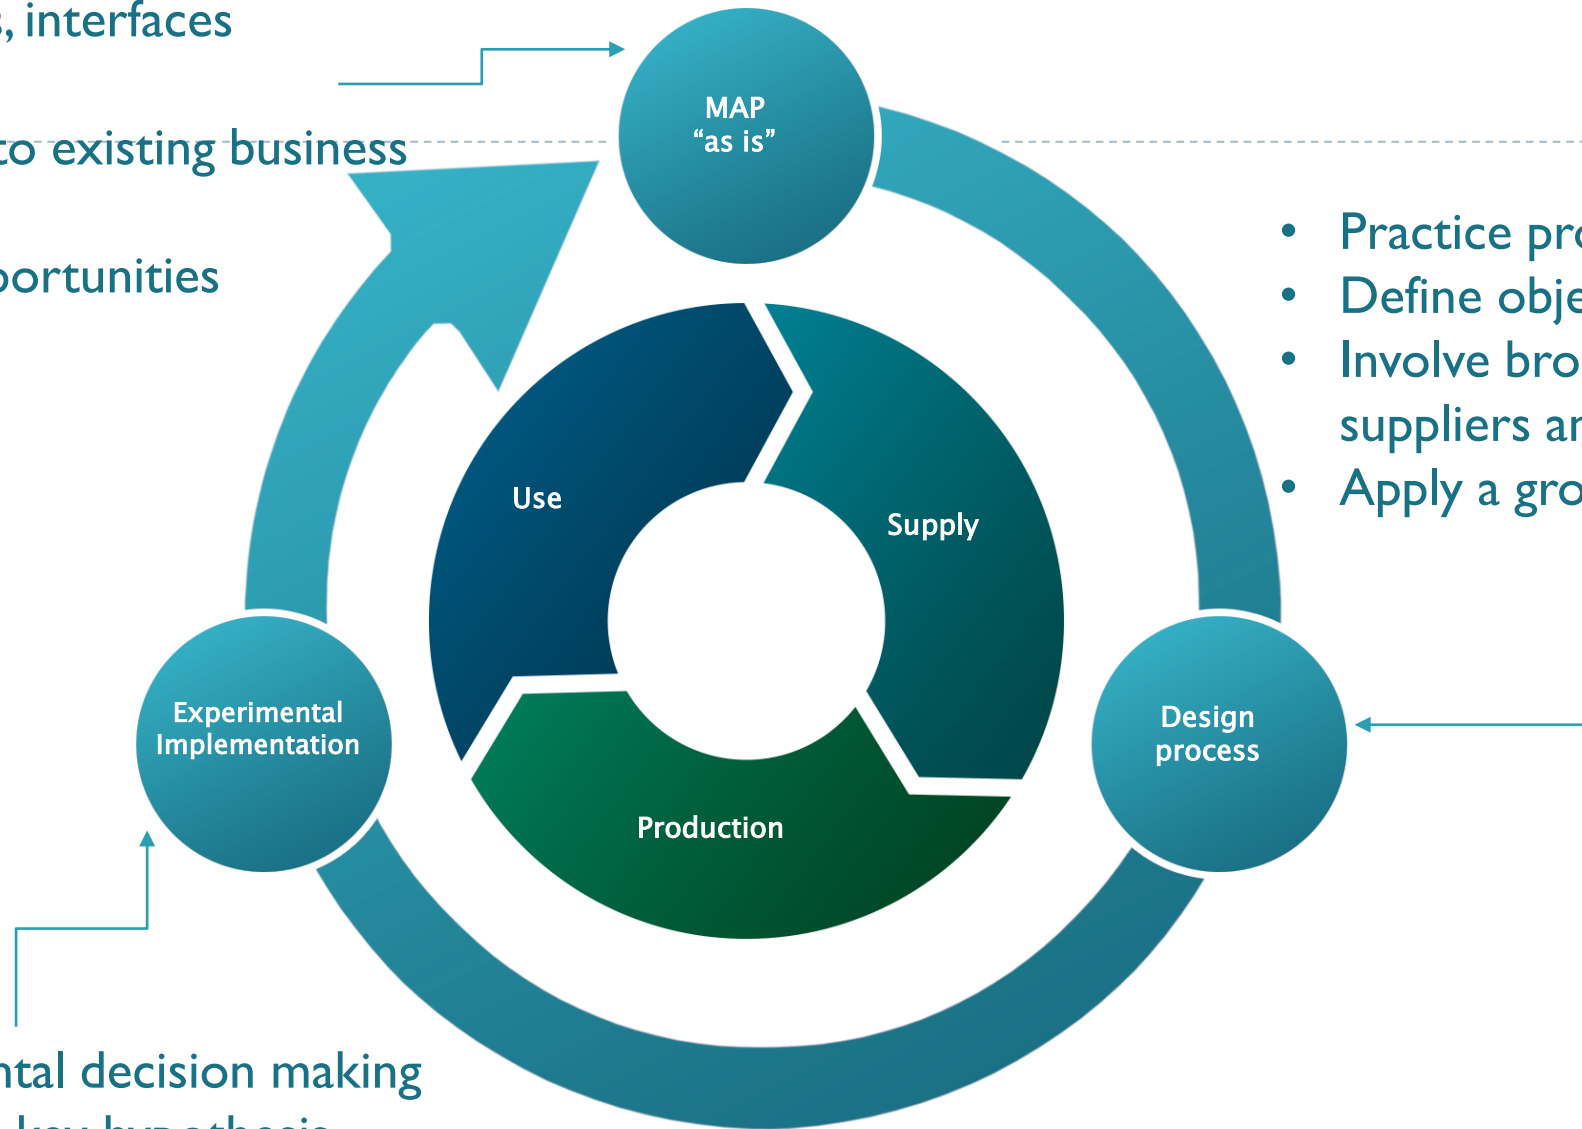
, interfaces

to existing business

portunities

MAP
"as is"

• Practice pro
• Define obje
• Involve bro
suppliers ar
• Apply a gro

Use

Supply

Production

Experimental Implementation

Design process

ntal decision making

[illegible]